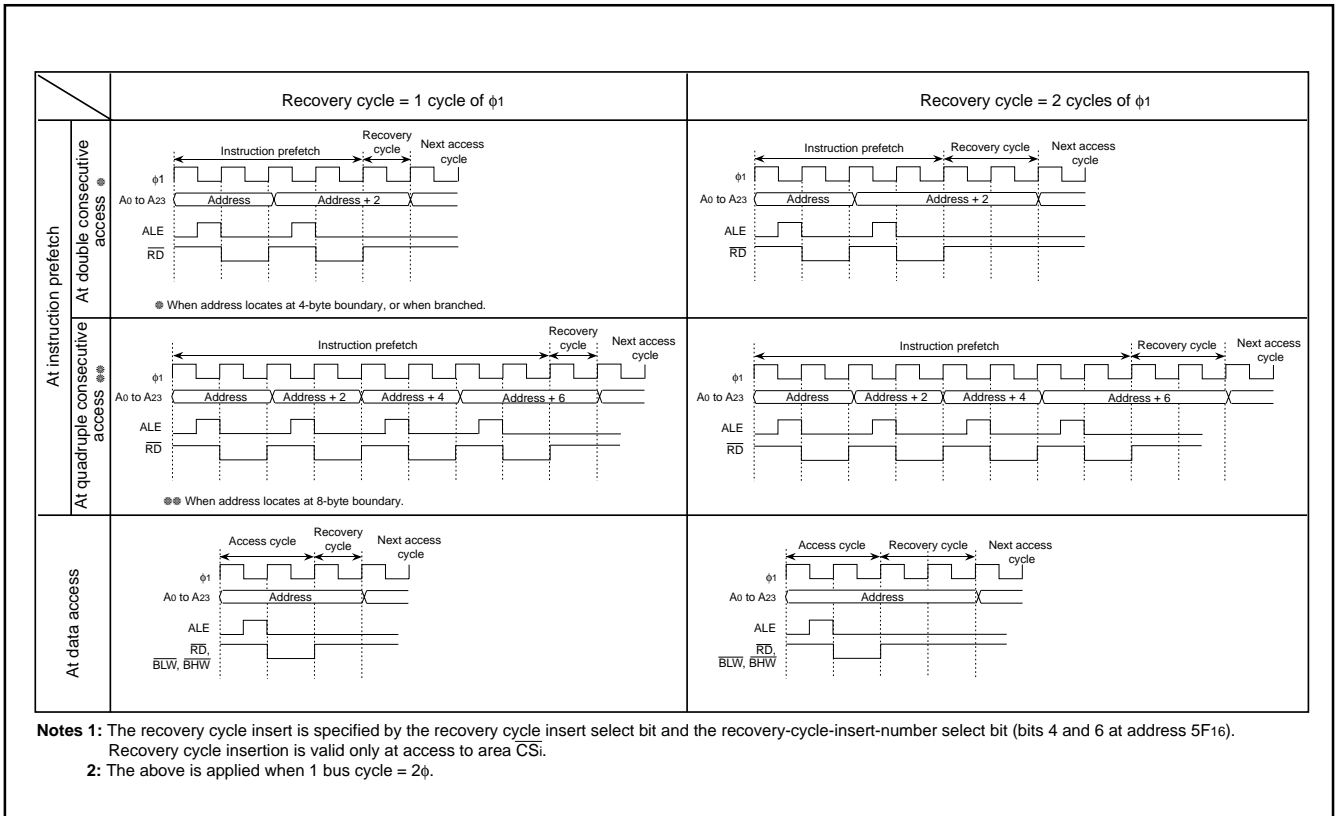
| | | Recovery cycle = 1 cycle of $\phi_1$ | Recovery cycle = 2 cycles of $\phi_1$ |
|---|---|---|---|
| At instruction prefetch | At double consecutive access ✱ | Instruction prefetch, Recovery cycle, Next access cycle, $\phi_1$, $A_0$ to $A_{23}$, Address, Address + 2, ALE, $\overline{RD}$ ✱ When address locates at 4-byte boundary, or when branched. | Instruction prefetch, Recovery cycle, Next access cycle, $\phi_1$, $A_0$ to $A_{23}$, Address, Address + 2, ALE, $\overline{RD}$ |
| | At quadruple consecutive access ✱✱ | Instruction prefetch, Recovery cycle, Next access cycle, $\phi_1$, $A_0$ to $A_{23}$, Address, Address + 2, Address + 4, Address + 6, ALE, $\overline{RD}$ ✱✱ When address locates at 8-byte boundary. | Instruction prefetch, Recovery cycle, Next access cycle, $\phi_1$, $A_0$ to $A_{23}$, Address, Address + 2, Address + 4, Address + 6, ALE, $\overline{RD}$ |
| At data access | | Access cycle, Recovery cycle, Next access cycle, $\phi_1$, $A_0$ to $A_{23}$, Address, ALE, $\overline{RD}$, $\overline{BLW}$, $\overline{BHW}$ | Access cycle, Recovery cycle, Next access cycle, $\phi_1$, $A_0$ to $A_{23}$, Address, ALE, $\overline{RD}$, $\overline{BLW}$, $\overline{BHW}$ |

Notes 1: The recovery cycle insert is specified by the recovery cycle insert select bit and the recovery-cycle-insert-number select bit (bits 4 and 6 at address $5F_{16}$). Recovery cycle insertion is valid only at access to area $\overline{CS}i$.
2: The above is applied when 1 bus cycle = $2\phi$.